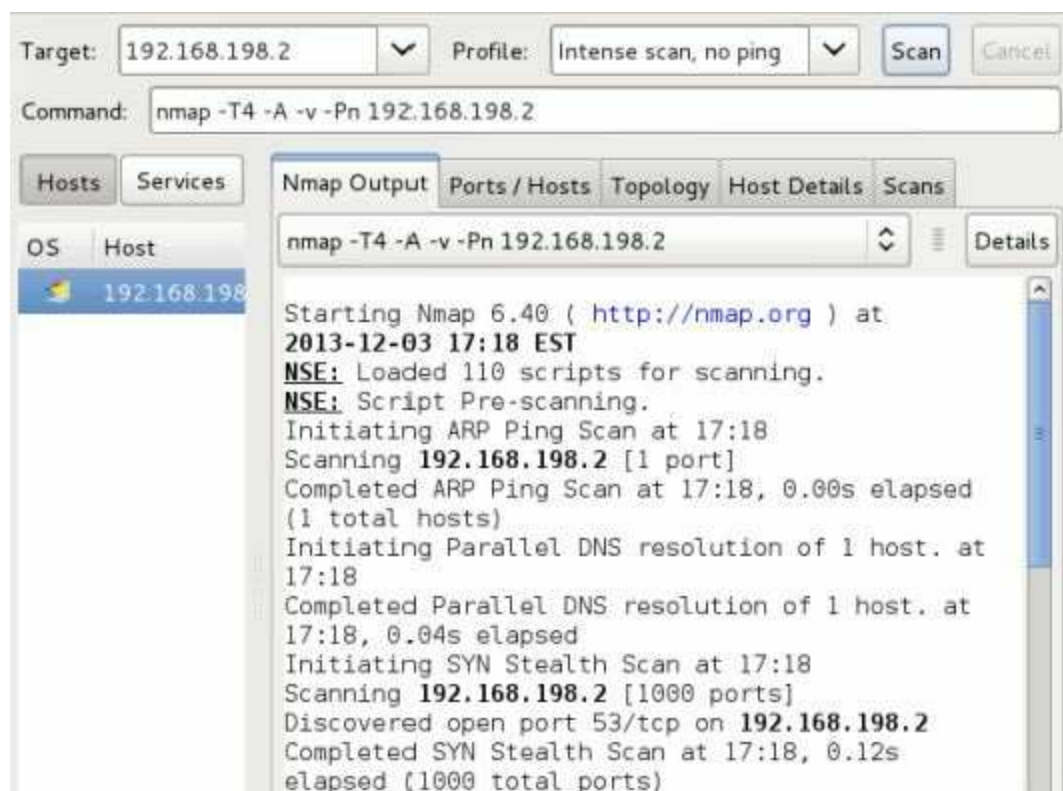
Target: 192.168.198.2 Profile: Intense scan, no ping Scan Cancel

Command: nmap -T4 -A -v -Pn 192.168.198.2

Hosts Services

OS Host

192.168.198

Nmap Output Ports / Hosts Topology Host Details Scans

nmap -T4 -A -v -Pn 192.168.198.2 Details

Starting Nmap 6.40 ( http://nmap.org ) at 2013-12-03 17:18 EST
NSE: Loaded 110 scripts for scanning.
NSE: Script Pre-scanning.
Initiating ARP Ping Scan at 17:18
Scanning 192.168.198.2 [1 port]
Completed ARP Ping Scan at 17:18, 0.00s elapsed (1 total hosts)
Initiating Parallel DNS resolution of 1 host. at 17:18
Completed Parallel DNS resolution of 1 host. at 17:18, 0.04s elapsed
Initiating SYN Stealth Scan at 17:18
Scanning 192.168.198.2 [1000 ports]
Discovered open port 53/tcp on 192.168.198.2
Completed SYN Stealth Scan at 17:18, 0.12s elapsed (1000 total ports)